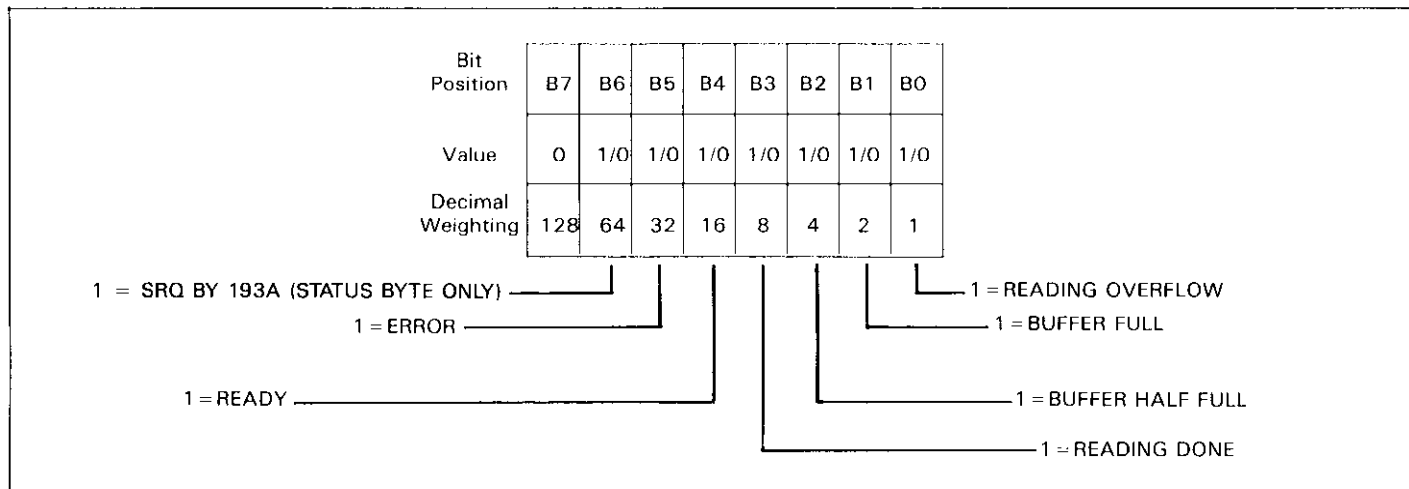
| Bit Position | B7 | B6 | B5 | B4 | B3 | B2 | B1 | B0 |
|---|---|---|---|---|---|---|---|---|
| Value | 0 | 1/0 | 1/0 | 1/0 | 1/0 | 1/0 | 1/0 | 1/0 |
| Decimal Weighting | 128 | 64 | 32 | 16 | 8 | 4 | 2 | 1 |

1 = SRQ BY 193A (STATUS BYTE ONLY)
1 = ERROR
1 = READY
1 = READING OVERFLOW
1 = BUFFER FULL
1 = BUFFER HALF FULL
1 = READING DONE